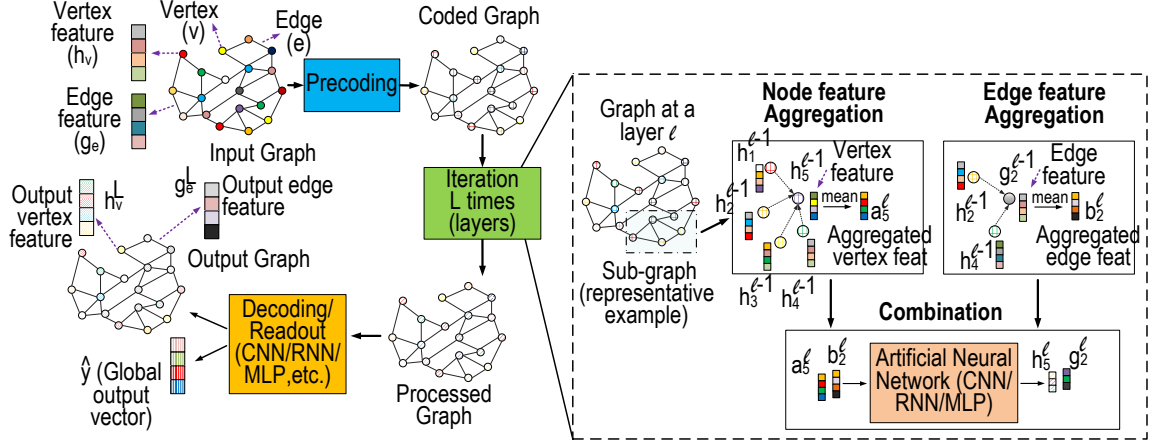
Vertex feature ($h_v$)

Vertex (v)

Edge (e)

Coded Graph

Edge feature ($g_e$)

Precoding

Input Graph

Output vertex feature

$h_v^L$

$g_e^L$

Output edge feature

Output Graph

Iteration L times (layers)

Decoding/ Readout (CNN/RNN/ MLP,etc.)

$\hat{y}$ (Global output vector)

Processed Graph

Graph at a layer $\ell$

Sub-graph (representative example)

Node feature Aggregation

$h_1^{\ell-1}$

$h_5^{\ell-1}$

Vertex feature

$h_2^{\ell-1}$

mean

$a_5^{\ell}$

Aggregated vertex feat

$h_3^{\ell-1}$

$h_4^{\ell-1}$

Edge feature Aggregation

$g_2^{\ell-1}$

Edge feature

$h_2^{\ell-1}$

mean

$b_2^{\ell}$

$h_4^{\ell-1}$

Aggregated edge feat

Combination

$a_5^{\ell}$

$b_2^{\ell}$

Artificial Neural Network (CNN/ RNN/MLP)

$h_5^{\ell}$

$g_2^{\ell}$